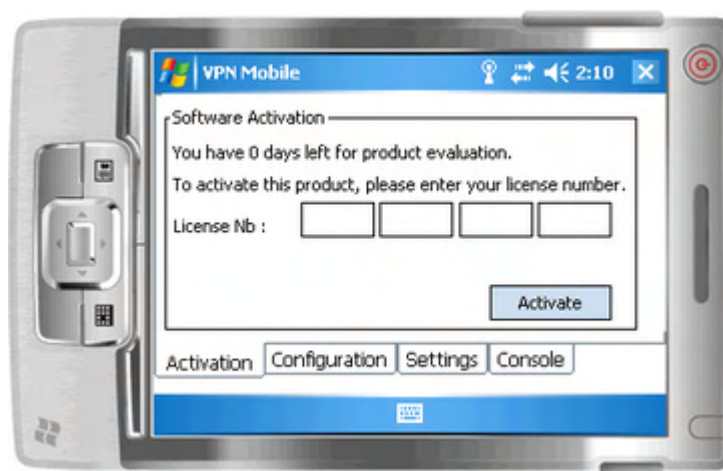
VPN Mobile 2:10

Software Activation

You have 0 days left for product evaluation.

To activate this product, please enter your license number.

License Nb :

Activate

Activation | Configuration | Settings | Console